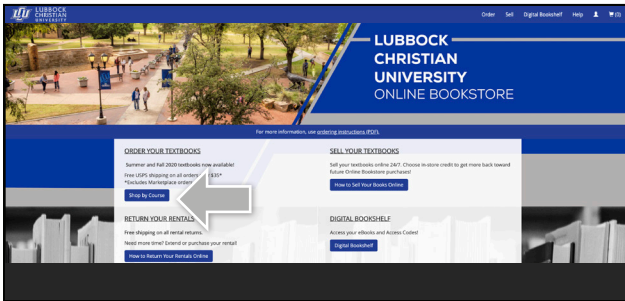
LCU LUBBOCK CHRISTIAN UNIVERSITY

Order Sell Digital Bookshelf Help (0)

LUBBOCK CHRISTIAN UNIVERSITY ONLINE BOOKSTORE

For more information, use ordering instructions (PDF).

ORDER YOUR TEXTBOOKS

Summer and Fall 2020 textbooks now available!

Free USPS shipping on all orders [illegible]$35*
*Excludes Marketplace orders

Shop by Course

SELL YOUR TEXTBOOKS

Sell your textbooks online 24/7. Choose in-store credit to get more back toward future Online Bookstore purchases!

How to Sell Your Books Online

RETURN YOUR RENTALS

Free shipping on all rental returns.

Need more time? Extend or purchase your rental!

How to Return Your Rentals Online

DIGITAL BOOKSHELF

Access your eBooks and Access Codes!

Digital Bookshelf